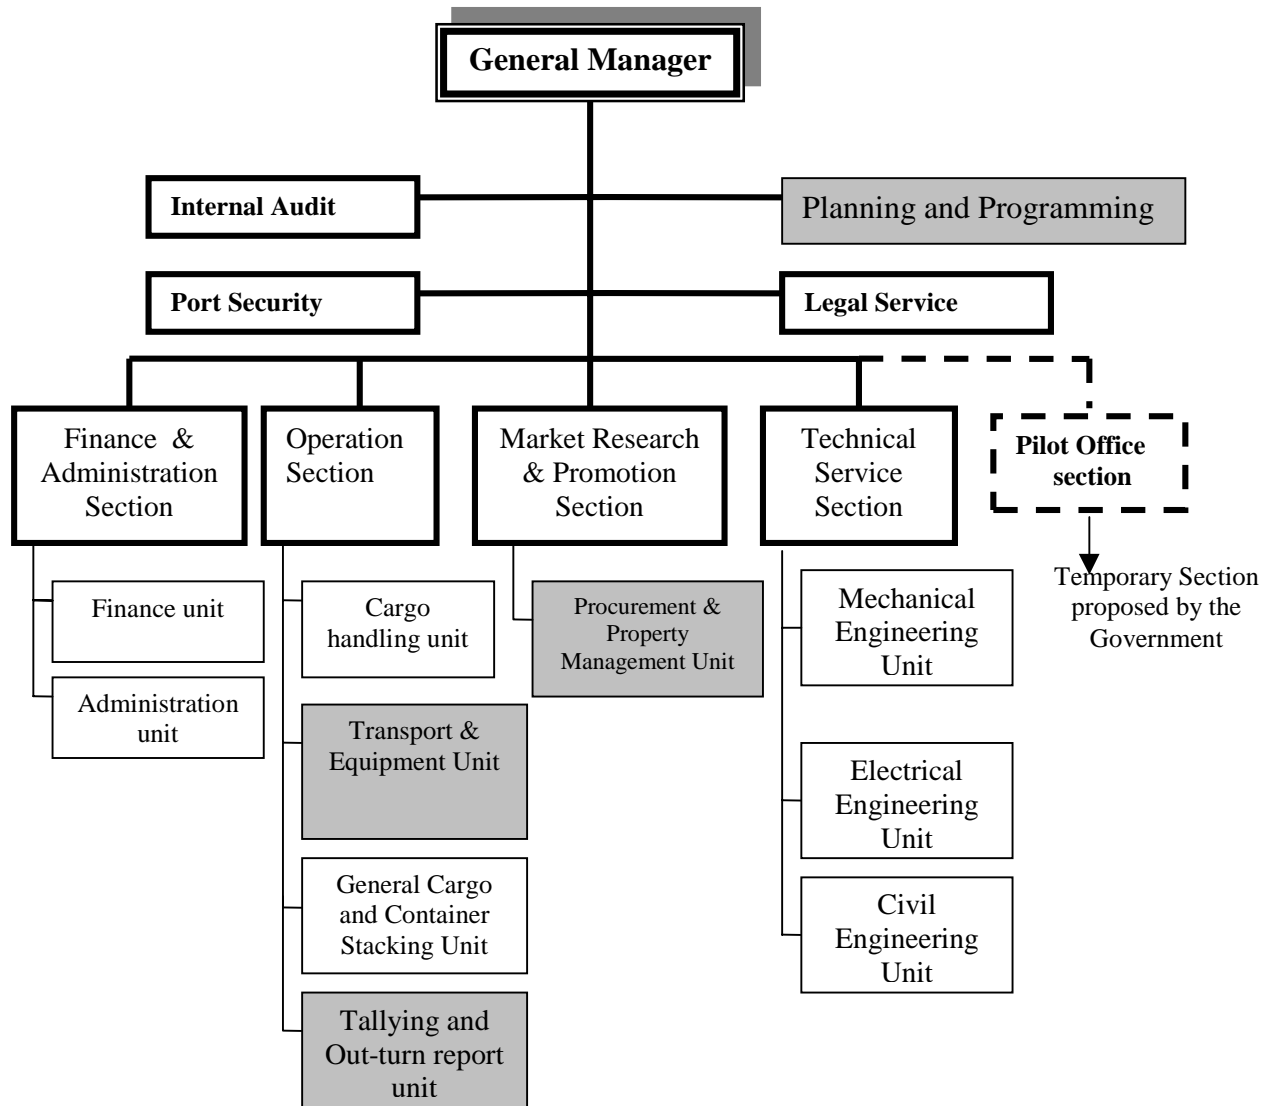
General Manager

Internal Audit

Planning and Programming

Port Security

Legal Service

Finance & Administration Section

Operation Section

Market Research & Promotion Section

Technical Service Section

Pilot Office section

Temporary Section proposed by the Government

Finance unit

Administration unit

Cargo handling unit

Transport & Equipment Unit

General Cargo and Container Stacking Unit

Tallying and Out-turn report unit

Procurement & Property Management Unit

Mechanical Engineering Unit

Electrical Engineering Unit

Civil Engineering Unit